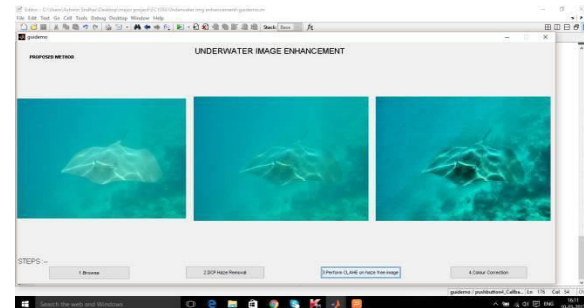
Editor - C:\Users\Ashish Sridhar\Desktop\major project\Z.1050\Underwater img enhancement\guidemo.m
File Edit Text Go Cell Tools Debug Desktop Window Help
Stack: Base
guidemo

UNDERWATER IMAGE ENHANCEMENT

PROPOSED METHOD

STEPS :-

1.Browse

2.DCP Haze Removal

3.Perform CLAHE on haze free image

4.Colour Correction

guidemo / pushbutton4_Callba... Ln 178 Col 54

Search the web and Windows

ENG